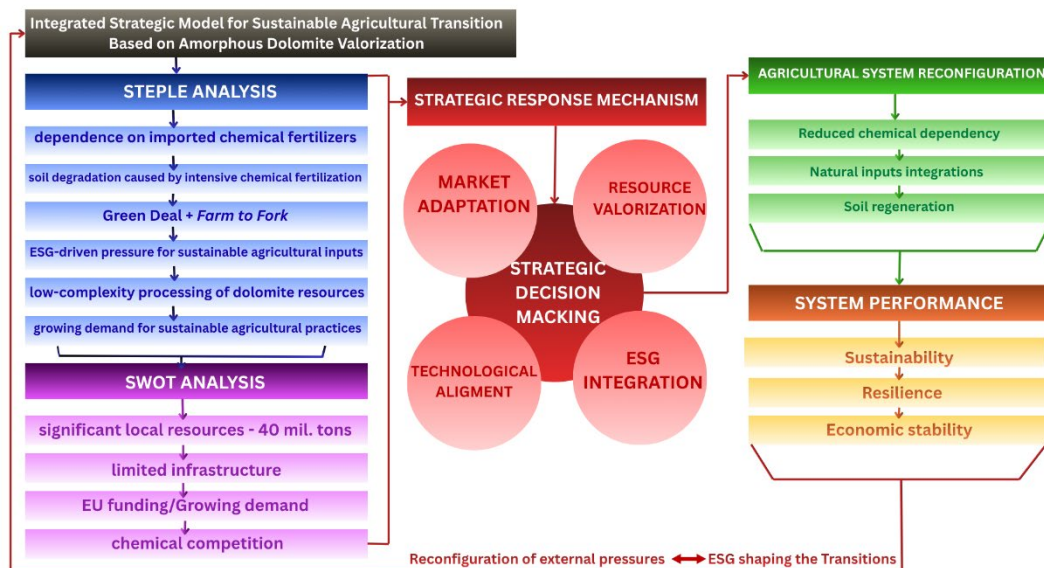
Integrated Strategic Model for Sustainable Agricultural Transition
Based on Amorphous Dolomite Valorization

STEPLE ANALYSIS

dependence on imported chemical fertilizers

soil degradation caused by intensive chemical fertilization

Green Deal + Farm to Fork

ESG-driven pressure for sustainable agricultural inputs

low-complexity processing of dolomite resources

growing demand for sustainable agricultural practices

SWOT ANALYSIS

significant local resources - 40 mil. tons

limited infrastructure

EU funding/Growing demand

chemical competition

STRATEGIC RESPONSE MECHANISM

MARKET ADAPTATION

RESOURCE VALORIZATION

STRATEGIC DECISION MACKING

TECHNOLOGICAL ALIGMENT

ESG INTEGRATION

AGRICULTURAL SYSTEM RECONFIGURATION

Reduced chemical dependency

Natural inputs integrations

Soil regeneration

SYSTEM PERFORMANCE

Sustainability

Resilience

Economic stability

Reconfiguration of external pressures ESG shaping the Transitions